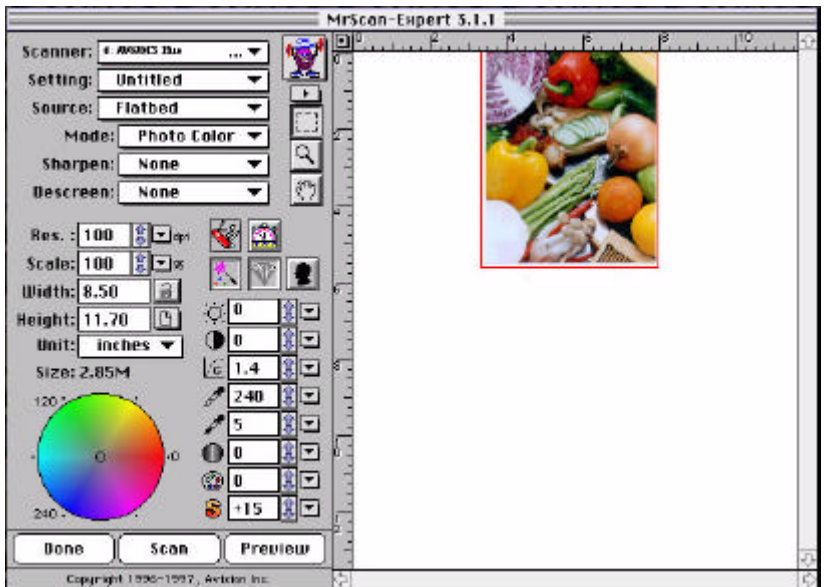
MrScan-Expert 3.1.1

Scanner: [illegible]

Setting: Untitled

Source: Flatbed

Mode: Photo Color

Sharpen: None

Descreen: None

Res. : 100 dpi

Scale: 100 %

Width: 8.50

Height: 11.70

Unit: inches

Size: 2.85M

120

0

240

0
0
1.4
240
5
0
0
+15

Done
Scan
Preview

Copyright 1996-1997, Avision Inc.

2
4
6
8
10